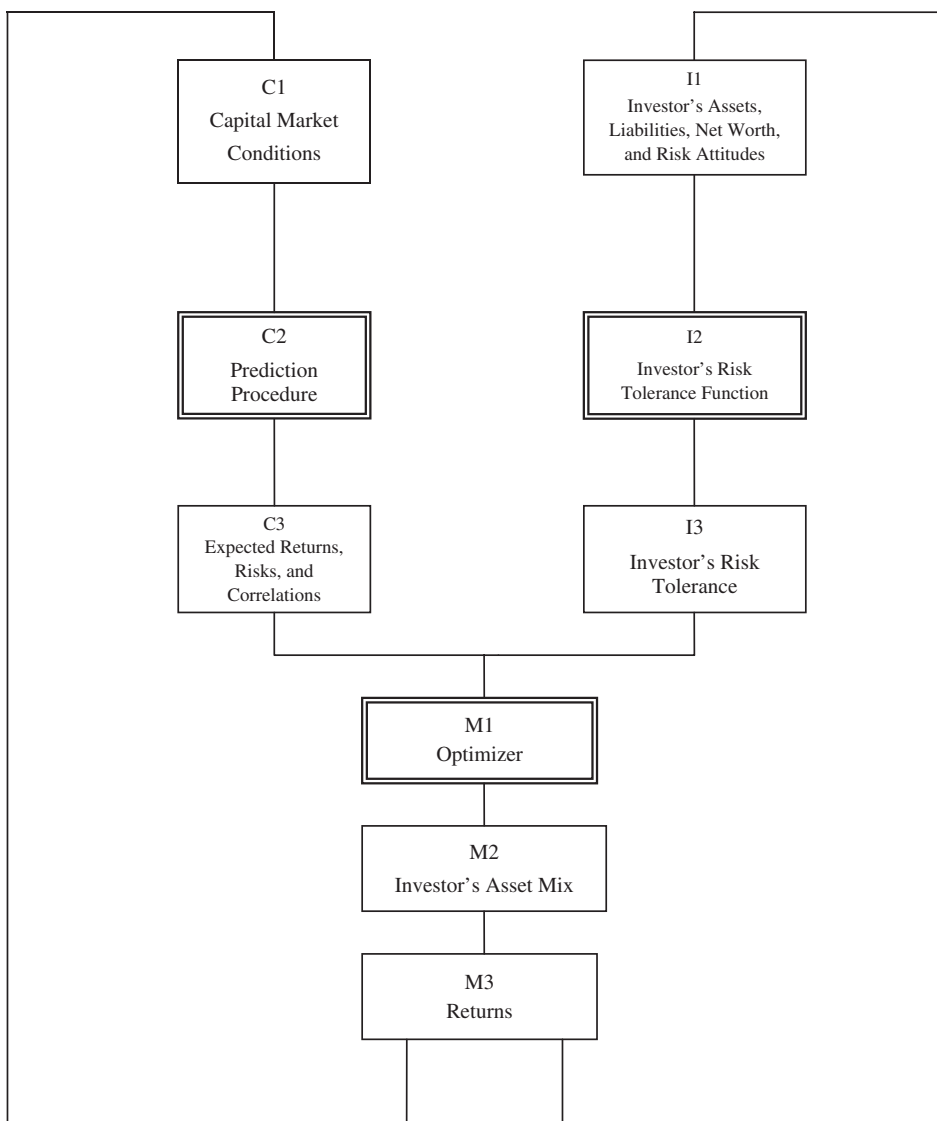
C1
Capital Market Conditions

I1
Investor's Assets, Liabilities, Net Worth, and Risk Attitudes

C2
Prediction Procedure

I2
Investor's Risk Tolerance Function

C3
Expected Returns, Risks, and Correlations

I3
Investor's Risk Tolerance

M1
Optimizer

M2
Investor's Asset Mix

M3
Returns